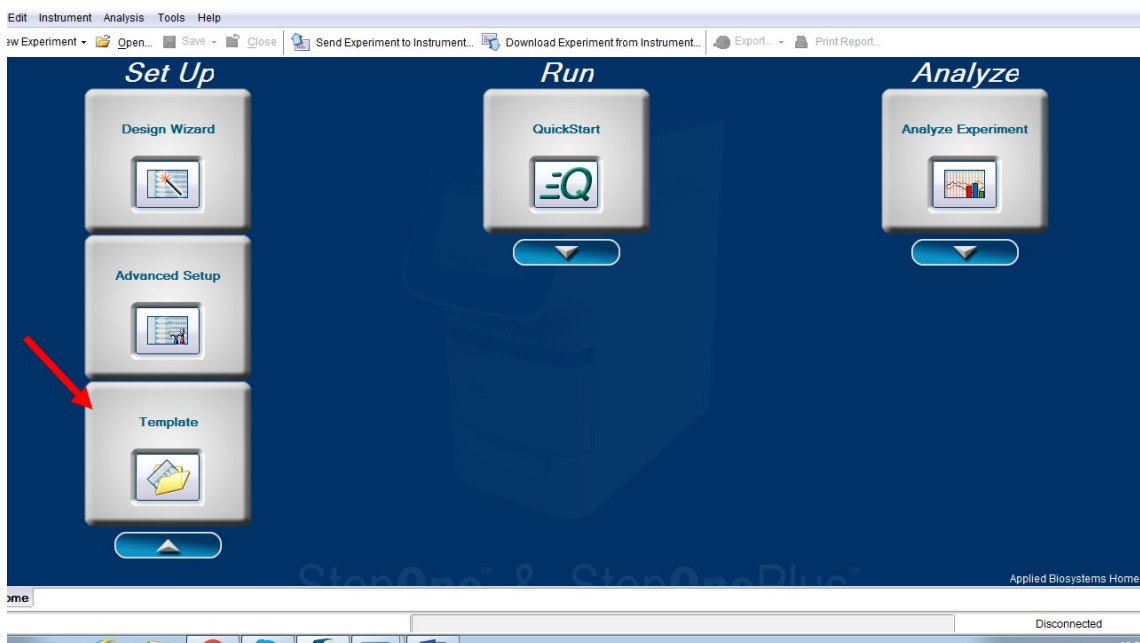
Edit Instrument Analysis Tools Help

ew Experiment ▾ Open... Save ▾ Close Send Experiment to Instrument... Download Experiment from Instrument... Export... ▾ Print Report...

Set Up

Design Wizard

Advanced Setup

Template

Run

QuickStart

Analyze

Analyze Experiment

StepOne™ & StepOnePlus™

Applied Biosystems Home

ome

Disconnected